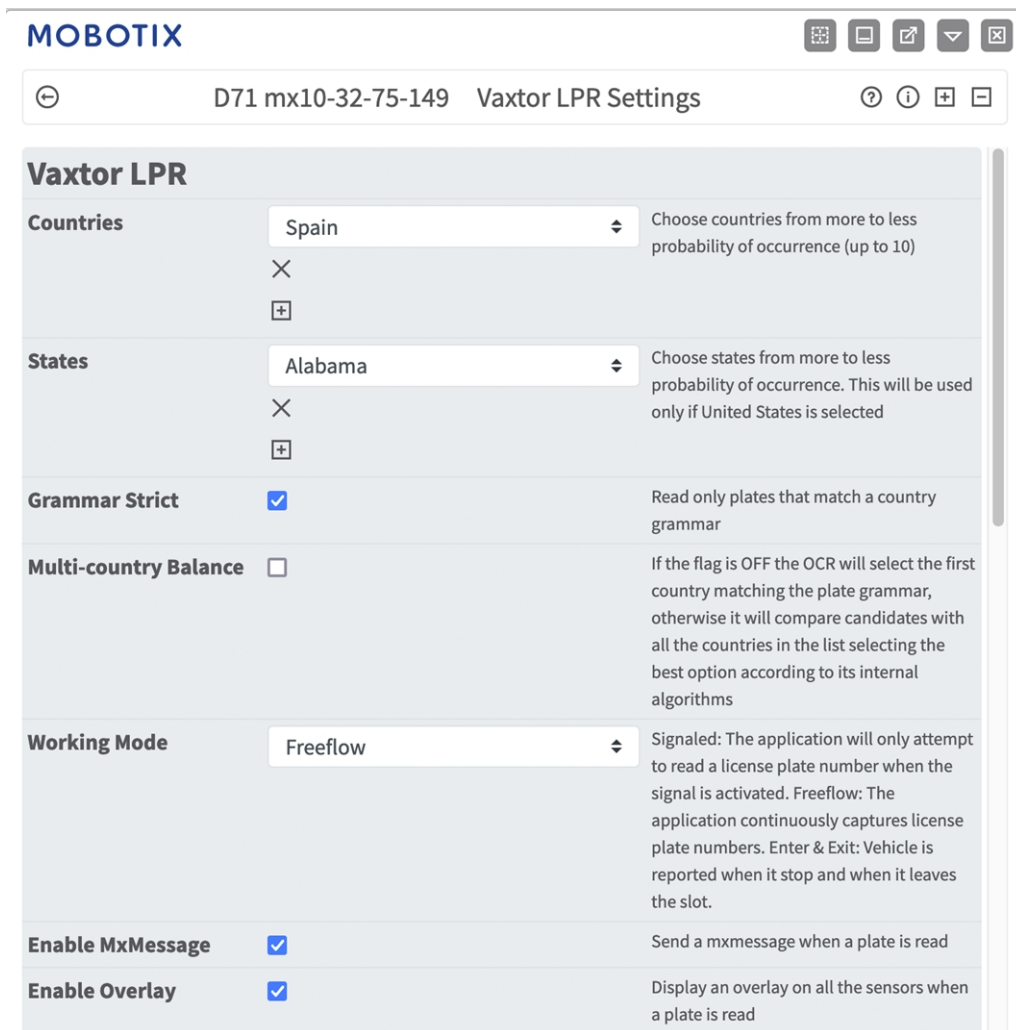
MOBOTIX

D71 mx10-32-75-149 Vaxtor LPR Settings

Vaxtor LPR

| | | |
|---|---|---|
| Countries | Spain | Choose countries from more to less probability of occurrence (up to 10) |
| States | Alabama | Choose states from more to less probability of occurrence. This will be used only if United States is selected |
| Grammar Strict | | Read only plates that match a country grammar |
| Multi-country Balance | | If the flag is OFF the OCR will select the first country matching the plate grammar, otherwise it will compare candidates with all the countries in the list selecting the best option according to its internal algorithms |
| Working Mode | Freeflow | Signaled: The application will only attempt to read a license plate number when the signal is activated. Freeflow: The application continuously captures license plate numbers. Enter & Exit: Vehicle is reported when it stop and when it leaves the slot. |
| Enable MxMessage | | Send a mxmessage when a plate is read |
| Enable Overlay | | Display an overlay on all the sensors when a plate is read |